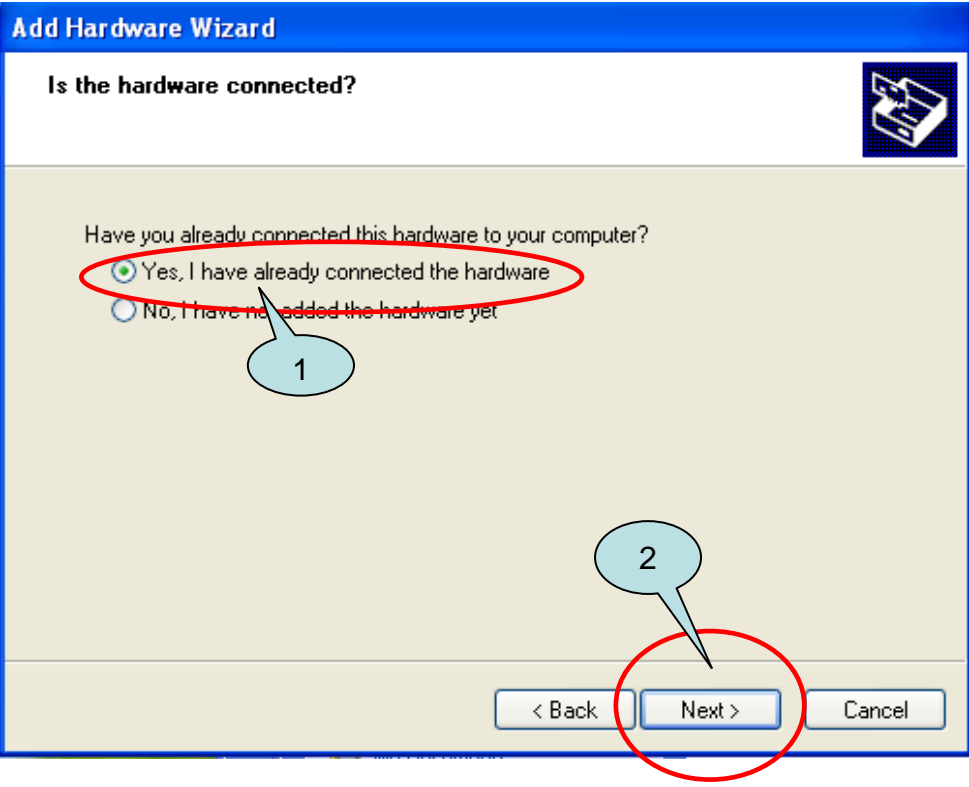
Add Hardware Wizard

Is the hardware connected?

Have you already connected this hardware to your computer?

Yes, I have already connected the hardware

No, I have n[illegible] added the hardware yet

1

2

< Back

Next >

Cancel